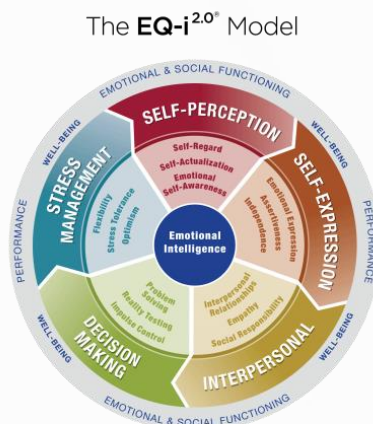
The EQ-i$^{2.0^{®}}$ Model

EMOTIONAL & SOCIAL FUNCTIONING

WELL-BEING

SELF-PERCEPTION

Self-Regard
Self-Actualization
Emotional Self-Awareness

WELL-BEING

SELF-EXPRESSION

Emotional Expression
Assertiveness
Independence

PERFORMANCE

INTERPERSONAL

Interpersonal Relationships
Empathy
Social Responsibility

WELL-BEING

EMOTIONAL & SOCIAL FUNCTIONING

DECISION MAKING

Problem Solving
Reality Testing
Impulse Control

WELL-BEING

PERFORMANCE

STRESS MANAGEMENT

Flexibility
Stress Tolerance
Optimism

Emotional Intelligence